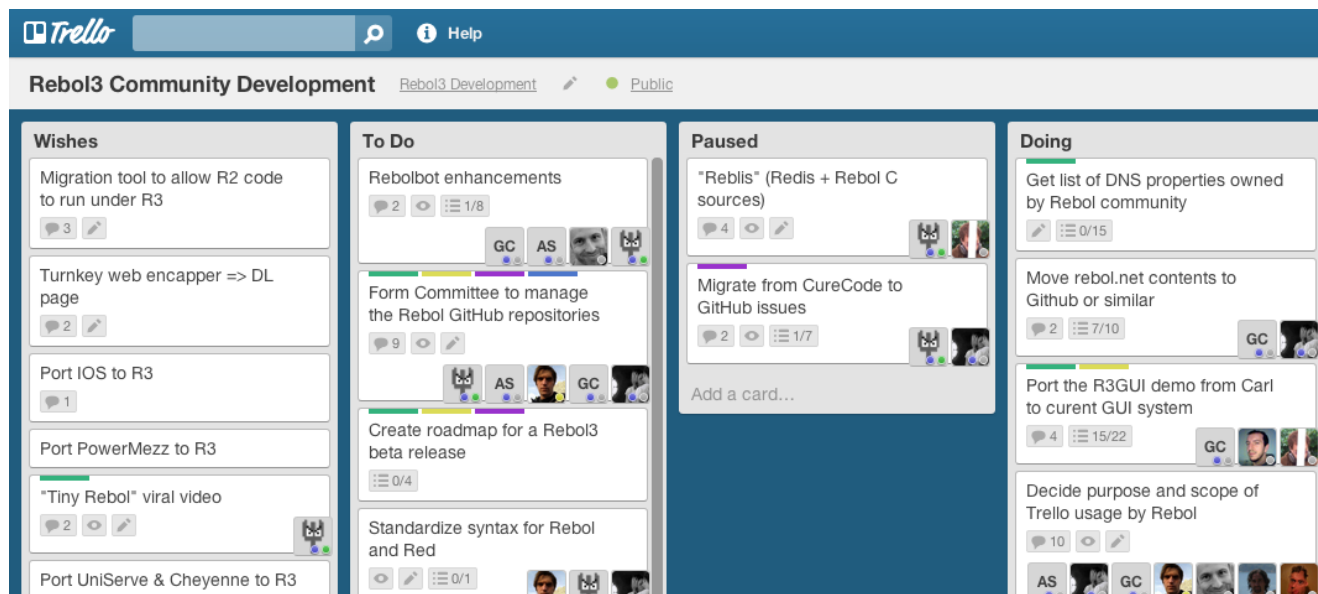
Trello

Help

Rebol3 Community Development

Rebol3 Development

Public

Wishes

Migration tool to allow R2 code to run under R3

3

Turnkey web encapper => DL page

2

Port IOS to R3

1

Port PowerMezz to R3

"Tiny Rebol" viral video

2

Port UniServe & Cheyenne to R3

To Do

Rebolbot enhancements

2

1/8

GC

AS

Form Committee to manage the Rebol GitHub repositories

9

AS

GC

Create roadmap for a Rebol3 beta release

0/4

Standardize syntax for Rebol and Red

0/1

Paused

"Reblis" (Redis + Rebol C sources)

4

Migrate from CureCode to GitHub issues

2

1/7

Add a card…

Doing

Get list of DNS properties owned by Rebol community

0/15

Move rebol.net contents to Github or similar

2

7/10

GC

Port the R3GUI demo from Carl to curent GUI system

4

15/22

GC

Decide purpose and scope of Trello usage by Rebol

10

AS

GC